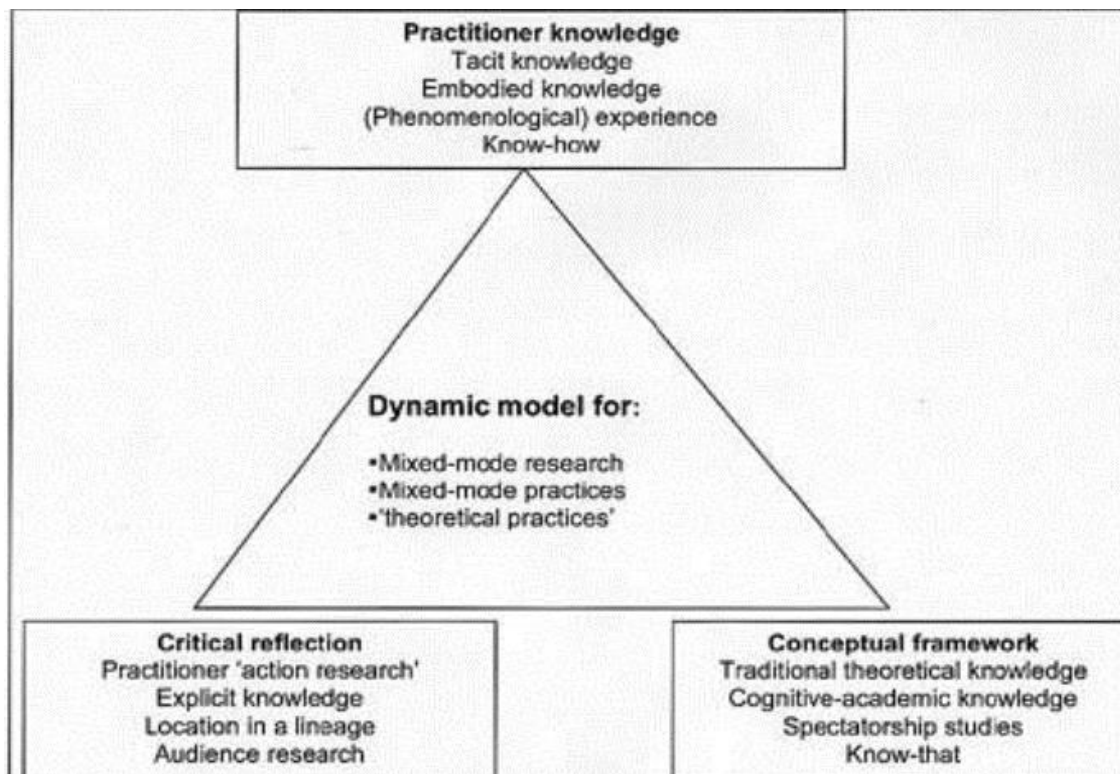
Practitioner knowledge
Tacit knowledge
Embodied knowledge
(Phenomenological) experience
Know-how

Dynamic model for:
•Mixed-mode research
•Mixed-mode practices
•'theoretical practices'

Critical reflection
Practitioner 'action research'
Explicit knowledge
Location in a lineage
Audience research

Conceptual framework
Traditional theoretical knowledge
Cognitive-academic knowledge
Spectatorship studies
Know-that